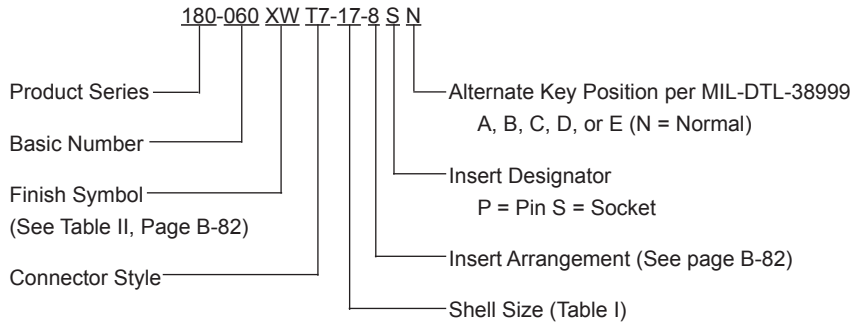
180-060 XW T7-17-8 S N

Product Series

Basic Number

Finish Symbol
(See Table II, Page B-82)

Connector Style

Alternate Key Position per MIL-DTL-38999
A, B, C, D, or E (N = Normal)

Insert Designator
P = Pin S = Socket

Insert Arrangement (See page B-82)

Shell Size (Table I)